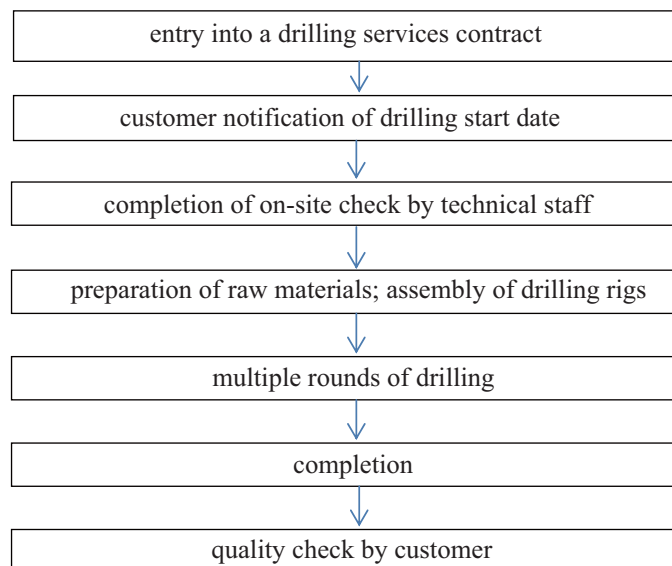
entry into a drilling services contract

customer notification of drilling start date

completion of on-site check by technical staff

preparation of raw materials; assembly of drilling rigs

multiple rounds of drilling

completion

quality check by customer